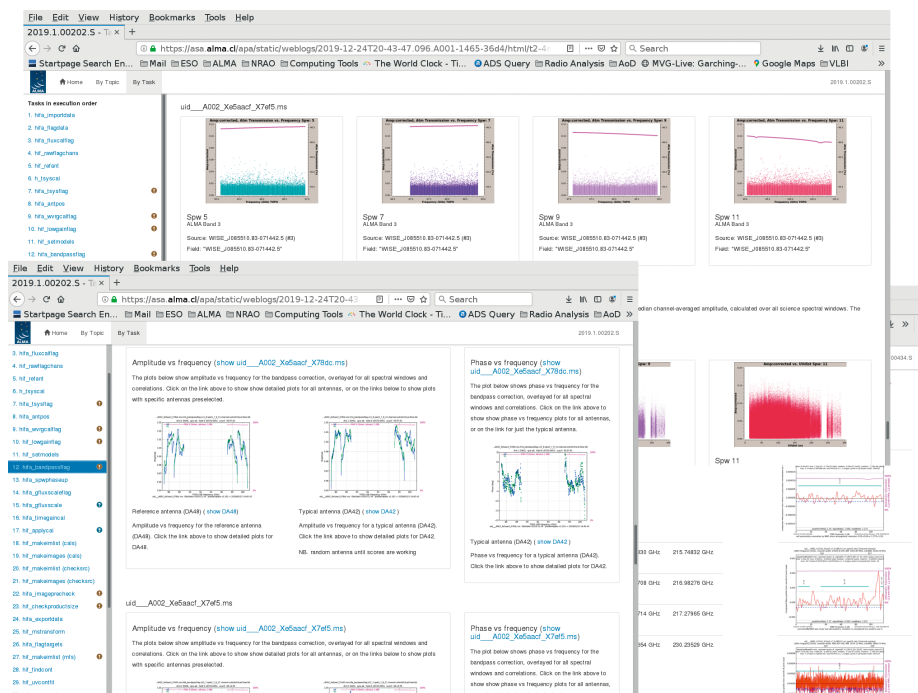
File Edit View History Bookmarks Tools Help
2019.1.00202.S - Ti ×  +
https://asa.alma.cl/apa/static/weblogs/2019-12-24T20-43-47.096.A001-1465-36d4/html/t2-4
Search
Startpage Search En... Mail ESO ALMA NRAO Computing Tools The World Clock - Ti... ADS Query Radio Analysis AoD MVG-Live: Garching-... Google Maps VLBI
By Topic By Task
2019.1.00202.S
Tasks in execution order
1. hifa_importdata
2. hifa_flagdata
3. hifa_fluxcalflag
4. hif_rawflagchans
5. hif_refant
6. h_tsyscal
7. hifa_tsysflag
8. hifa_antpos
9. hifa_wvrcalflag
10. hif_lowgainflag
11. hif_setmodels
12. hifa_bandpassflag
uid___A002_Xe5aacf_X7ef5.ms
Amp:corrected, Atm Transmission vs. Frequency Spw: 5
Amp:corrected, Atm Transmission vs. Frequency Spw: 7
Amp:corrected, Atm Transmission vs. Frequency Spw: 9
Amp:corrected, Atm Transmission vs. Frequency Spw: 11
Spw 5
ALMA Band 3
Source: WISE_J085510.83-071442.5 (#3)
Field: "WISE_J085510.83-071442.5"
Spw 7
ALMA Band 3
Source: WISE_J085510.83-071442.5 (#3)
Field: "WISE_J085510.83-071442.5"
Spw 9
ALMA Band 3
Source: WISE_J085510.83-071442.5 (#3)
Field: "WISE_J085510.83-071442.5"
Spw 11
ALMA Band 3
Source: WISE_J085510.83-071442.5 (#3)
Field: "WISE_J085510.83-071442.5"

File Edit View History Bookmarks Tools Help
2019.1.00202.S - Ti ×  +
https://asa.alma.cl/apa/static/weblogs/2019-12-24T20-43
Search
Startpage Search En... Mail ESO ALMA NRAO Computing Tools The World Clock - Ti... ADS Query Radio Analysis AoD
Home By Topic By Task
2019.1.00202.S
3. hifa_fluxcalflag
4. hif_rawflagchans
5. hif_refant
6. h_tsyscal
7. hifa_tsysflag
8. hifa_antpos
9. hifa_wvrcalflag
10. hif_lowgainflag
11. hif_setmodels
12. hifa_bandpassflag
13. hifa_spwphaseup
14. hifa_gfluxscaleflag
15. hifa_gfluxscale
16. hifa_timegaincal
17. hif_applycal
18. hif_makeimlist (cals)
19. hif_makeimages (cals)
20. hif_makeimlist (checksrc)
21. hif_makeimages (checksrc)
22. hifa_imageprecheck
23. hif_checkproductsize
24. hifa_exportdata
25. hif_mstransform
26. hifa_flagtargets
27. hif_makeimlist (mfs)
28. hif_findcont
29. hif_uvcontfit
Amplitude vs frequency (show uid___A002_Xe5aacf_X78dc.ms)
The plots below show amplitude vs frequency for the bandpass correction, overlayed for all spectral windows and correlations. Click on the link above to show show detailed plots for all antennas, or on the links below to show plots with specific antennas preselected.
Reference antenna (DA48) ( show DA48 )
Amplitude vs frequency for the reference antenna (DA48). Click the link above to show detailed plots for DA48.
Typical antenna (DA42) ( show DA42 )
Amplitude vs frequency for a typical antenna (DA42). Click the link above to show detailed plots for DA42.
NB. random antennas until scores are working
Phase vs frequency (show uid___A002_Xe5aacf_X78dc.ms)
The plot below shows phase vs frequency for the bandpass correction, overlayed for all spectral windows and correlations. Click on the link above to show show phase vs frequency plots for all antennas, or on the link for just the typical antenna.
Typical antenna (DA42) ( show DA42 )
Phase vs frequency for a typical antenna (DA42). Click the link above to show detailed plots for DA42.
uid___A002_Xe5aacf_X7ef5.ms
Amplitude vs frequency (show uid___A002_Xe5aacf_X7ef5.ms)
The plots below show amplitude vs frequency for the bandpass correction, overlayed for all spectral windows and correlations. Click on the link above to show show detailed plots for all antennas, or on the links below to show plots with specific antennas preselected.
Phase vs frequency (show uid___A002_Xe5aacf_X7ef5.ms)
The plot below shows phase vs frequency for the bandpass correction, overlayed for all spectral windows and correlations. Click on the link above to show show phase vs frequency plots for all antennas,
edian channel-averaged amplitude, calculated over all science spectral windows. The
Amp:corrected vs. UVdist Spw: 11
Spw 11
333 GHz 215.74832 GHz
708 GHz 216.98276 GHz
714 GHz 217.27995 GHz
354 GHz 230.23526 GHz